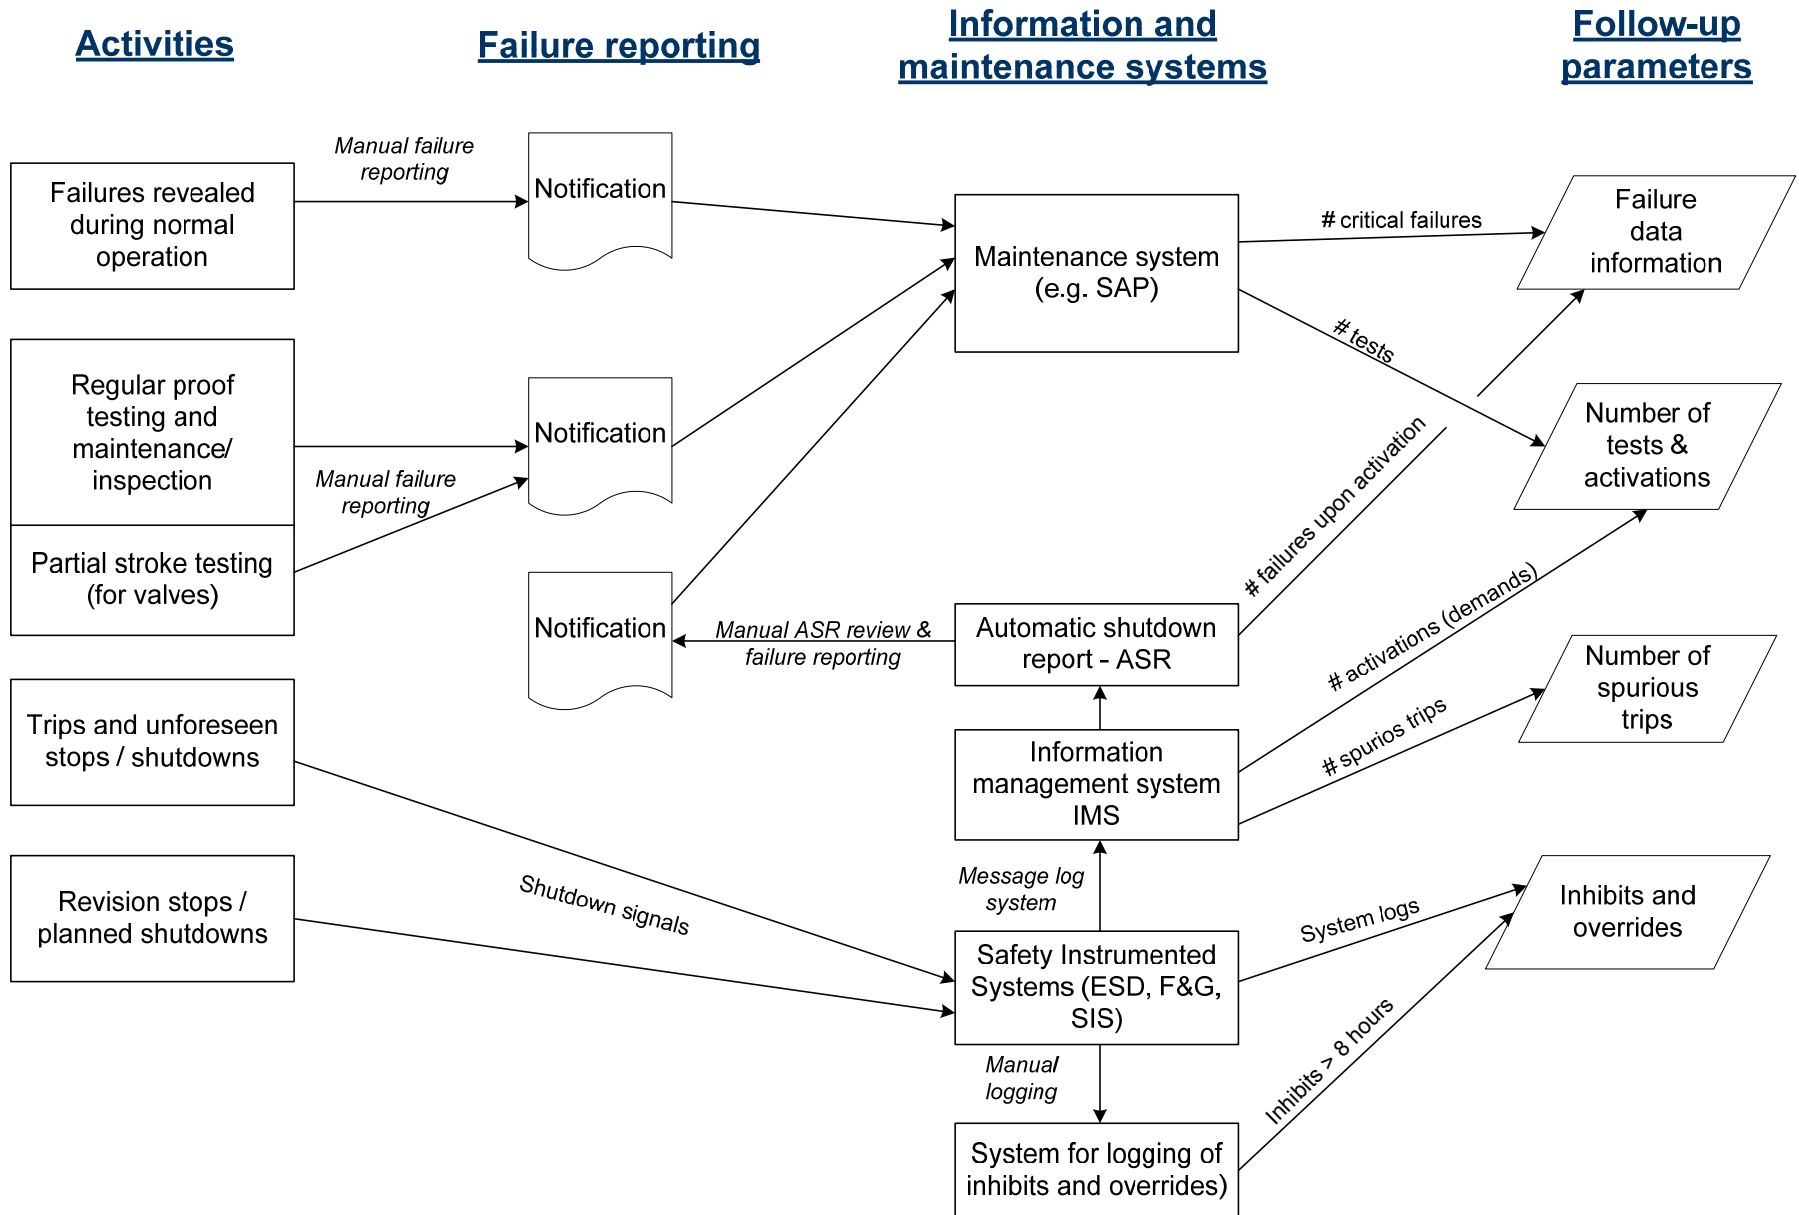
Activities

Failure reporting

Information and maintenance systems

Follow-up parameters

Failures revealed during normal operation

Manual failure reporting

Notification

Maintenance system (e.g. SAP)

# critical failures

Failure data information

# tests

Regular proof testing and maintenance/ inspection

Notification

Number of tests & activations

Manual failure reporting

Partial stroke testing (for valves)

# failures upon activation

Notification

Manual ASR review & failure reporting

Automatic shutdown report - ASR

# activations (demands)

Number of spurious trips

Trips and unforeseen stops / shutdowns

# spurios trips

Information management system IMS

Message log system

Shutdown signals

Revision stops / planned shutdowns

System logs

Inhibits and overrides

Safety Instrumented Systems (ESD, F&G, SIS)

Inhibits > 8 hours

Manual logging

System for logging of inhibits and overrides)